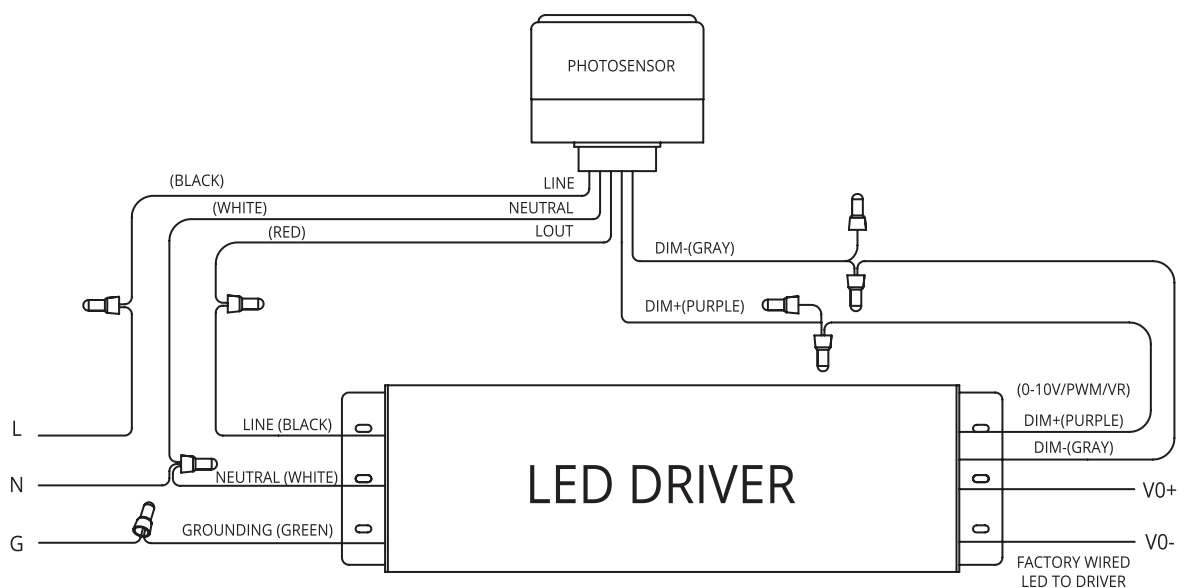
PHOTOSENSOR

(BLACK)
LINE
(WHITE)
NEUTRAL
(RED)
LOUT
DIM-(GRAY)
DIM+(PURPLE)

L
N
G

LINE (BLACK)
NEUTRAL (WHITE)
GROUNDING (GREEN)

LED DRIVER

(0-10V/PWM/VR)
DIM+(PURPLE)
DIM-(GRAY)
V0+
V0-
FACTORY WIRED LED TO DRIVER